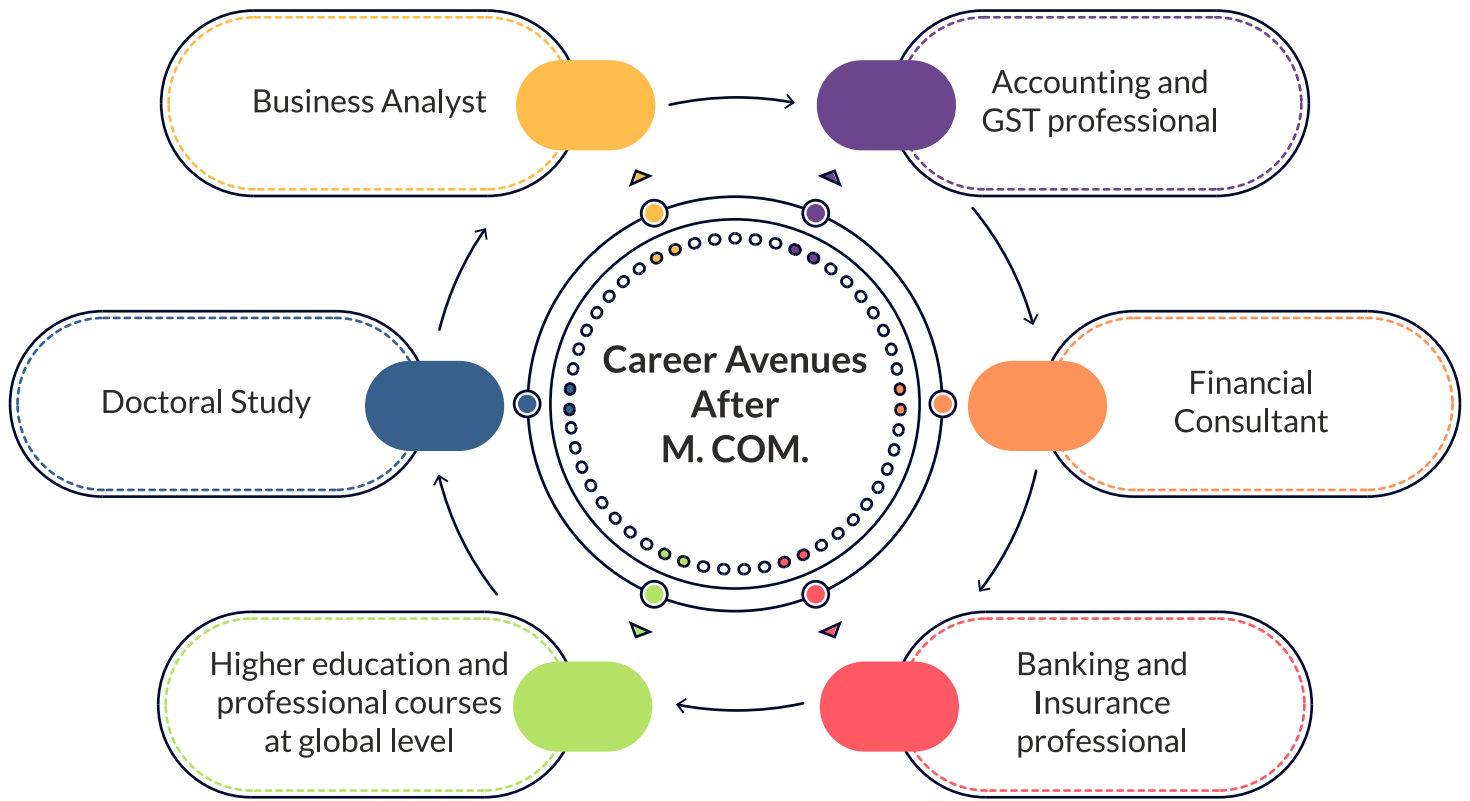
Career Avenues After M. COM.

Business Analyst

Accounting and GST professional

Financial Consultant

Banking and Insurance professional

Higher education and professional courses at global level

Doctoral Study